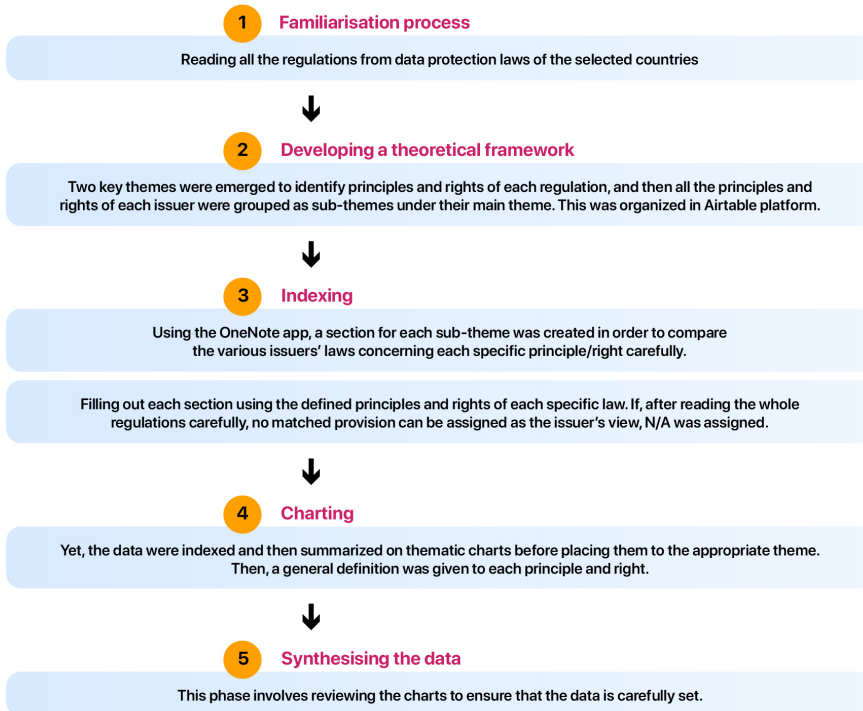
1 Familiarisation process

Reading all the regulations from data protection laws of the selected countries

2 Developing a theoretical framework

Two key themes were emerged to identify principles and rights of each regulation, and then all the principles and rights of each issuer were grouped as sub-themes under their main theme. This was organized in Airtable platform.

3 Indexing

Using the OneNote app, a section for each sub-theme was created in order to compare the various issuers' laws concerning each specific principle/right carefully.

Filling out each section using the defined principles and rights of each specific law. If, after reading the whole regulations carefully, no matched provision can be assigned as the issuer's view, N/A was assigned.

4 Charting

Yet, the data were indexed and then summarized on thematic charts before placing them to the appropriate theme. Then, a general definition was given to each principle and right.

5 Synthesising the data

This phase involves reviewing the charts to ensure that the data is carefully set.